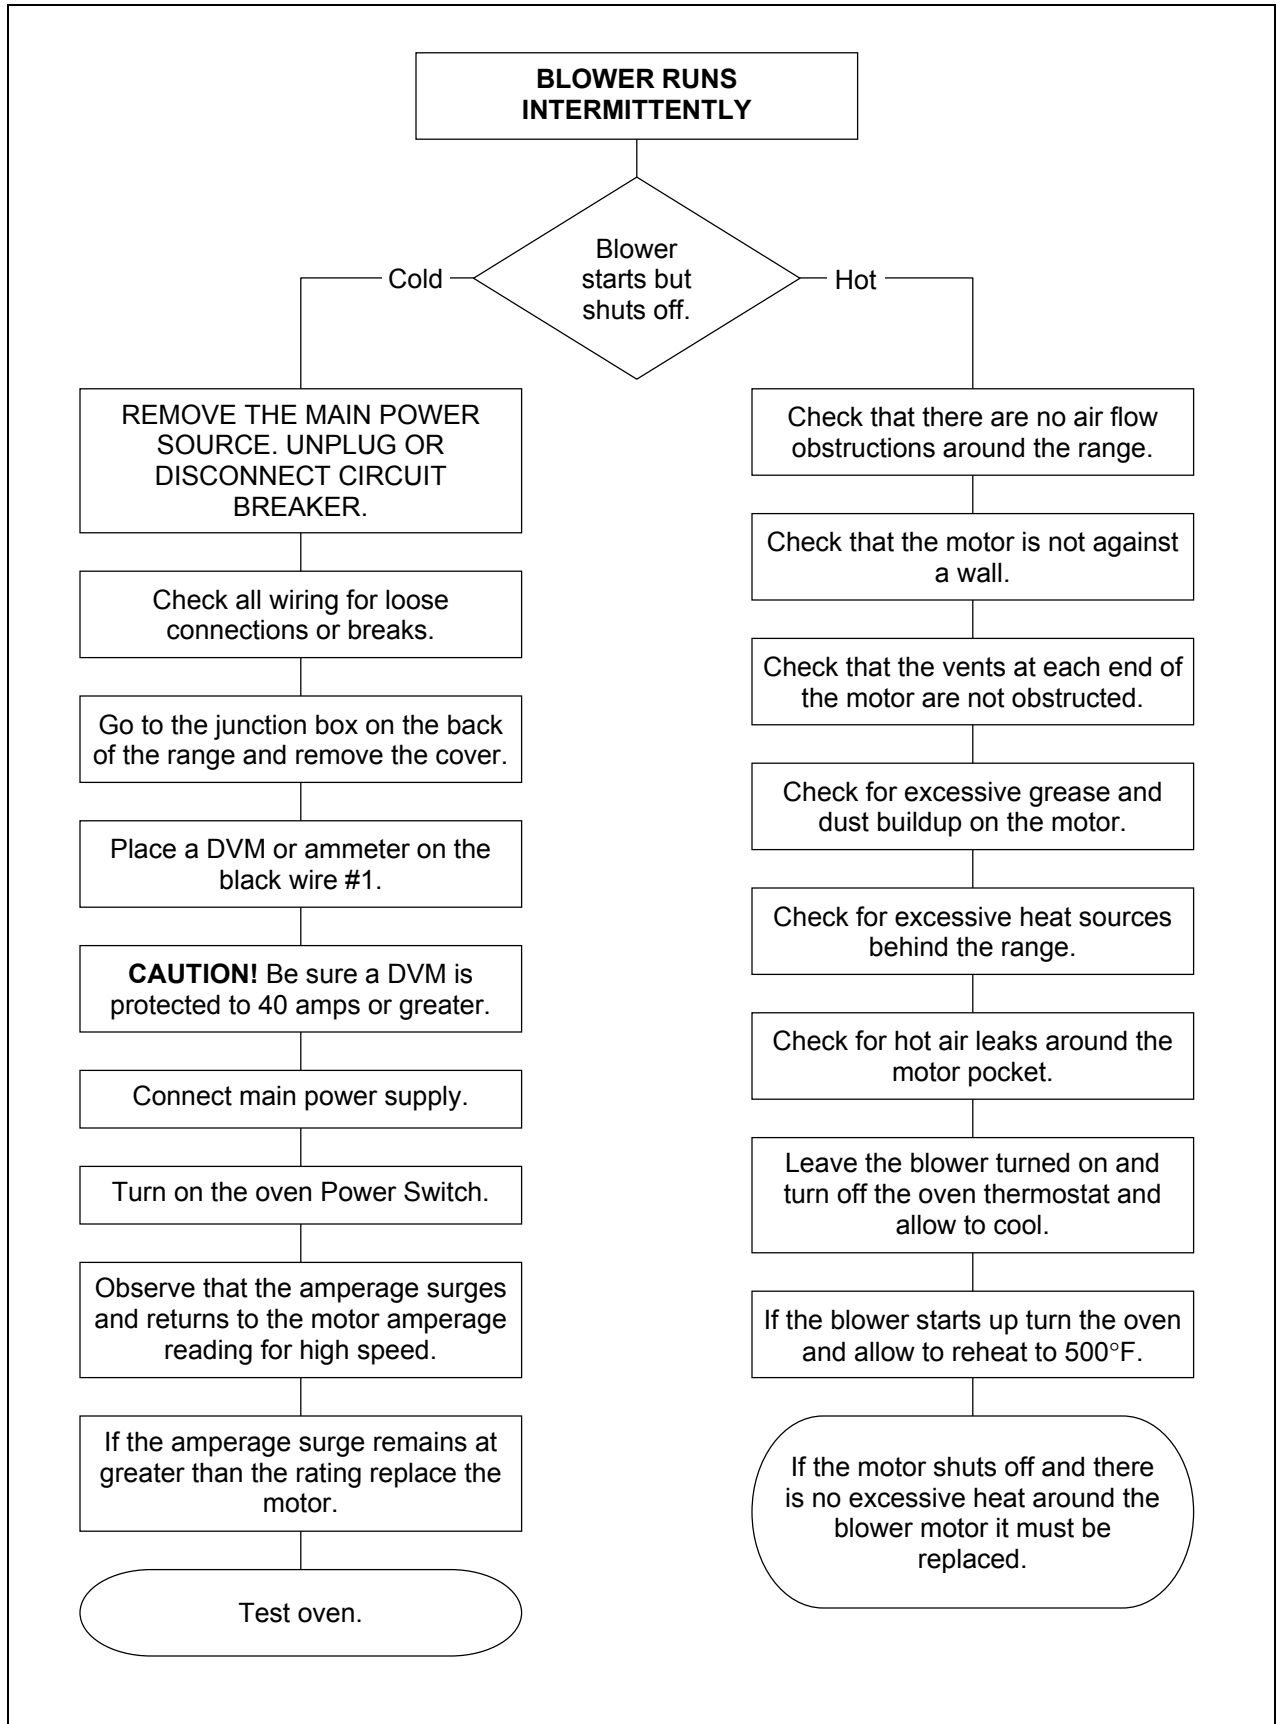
BLOWER RUNS INTERMITTENTLY

Blower starts but shuts off.

Cold

Hot

REMOVE THE MAIN POWER SOURCE. UNPLUG OR DISCONNECT CIRCUIT BREAKER.

Check all wiring for loose connections or breaks.

Go to the junction box on the back of the range and remove the cover.

Place a DVM or ammeter on the black wire #1.

**CAUTION!** Be sure a DVM is protected to 40 amps or greater.

Connect main power supply.

Turn on the oven Power Switch.

Observe that the amperage surges and returns to the motor amperage reading for high speed.

If the amperage surge remains at greater than the rating replace the motor.

Test oven.

Check that there are no air flow obstructions around the range.

Check that the motor is not against a wall.

Check that the vents at each end of the motor are not obstructed.

Check for excessive grease and dust buildup on the motor.

Check for excessive heat sources behind the range.

Check for hot air leaks around the motor pocket.

Leave the blower turned on and turn off the oven thermostat and allow to cool.

If the blower starts up turn the oven and allow to reheat to 500°F.

If the motor shuts off and there is no excessive heat around the blower motor it must be replaced.